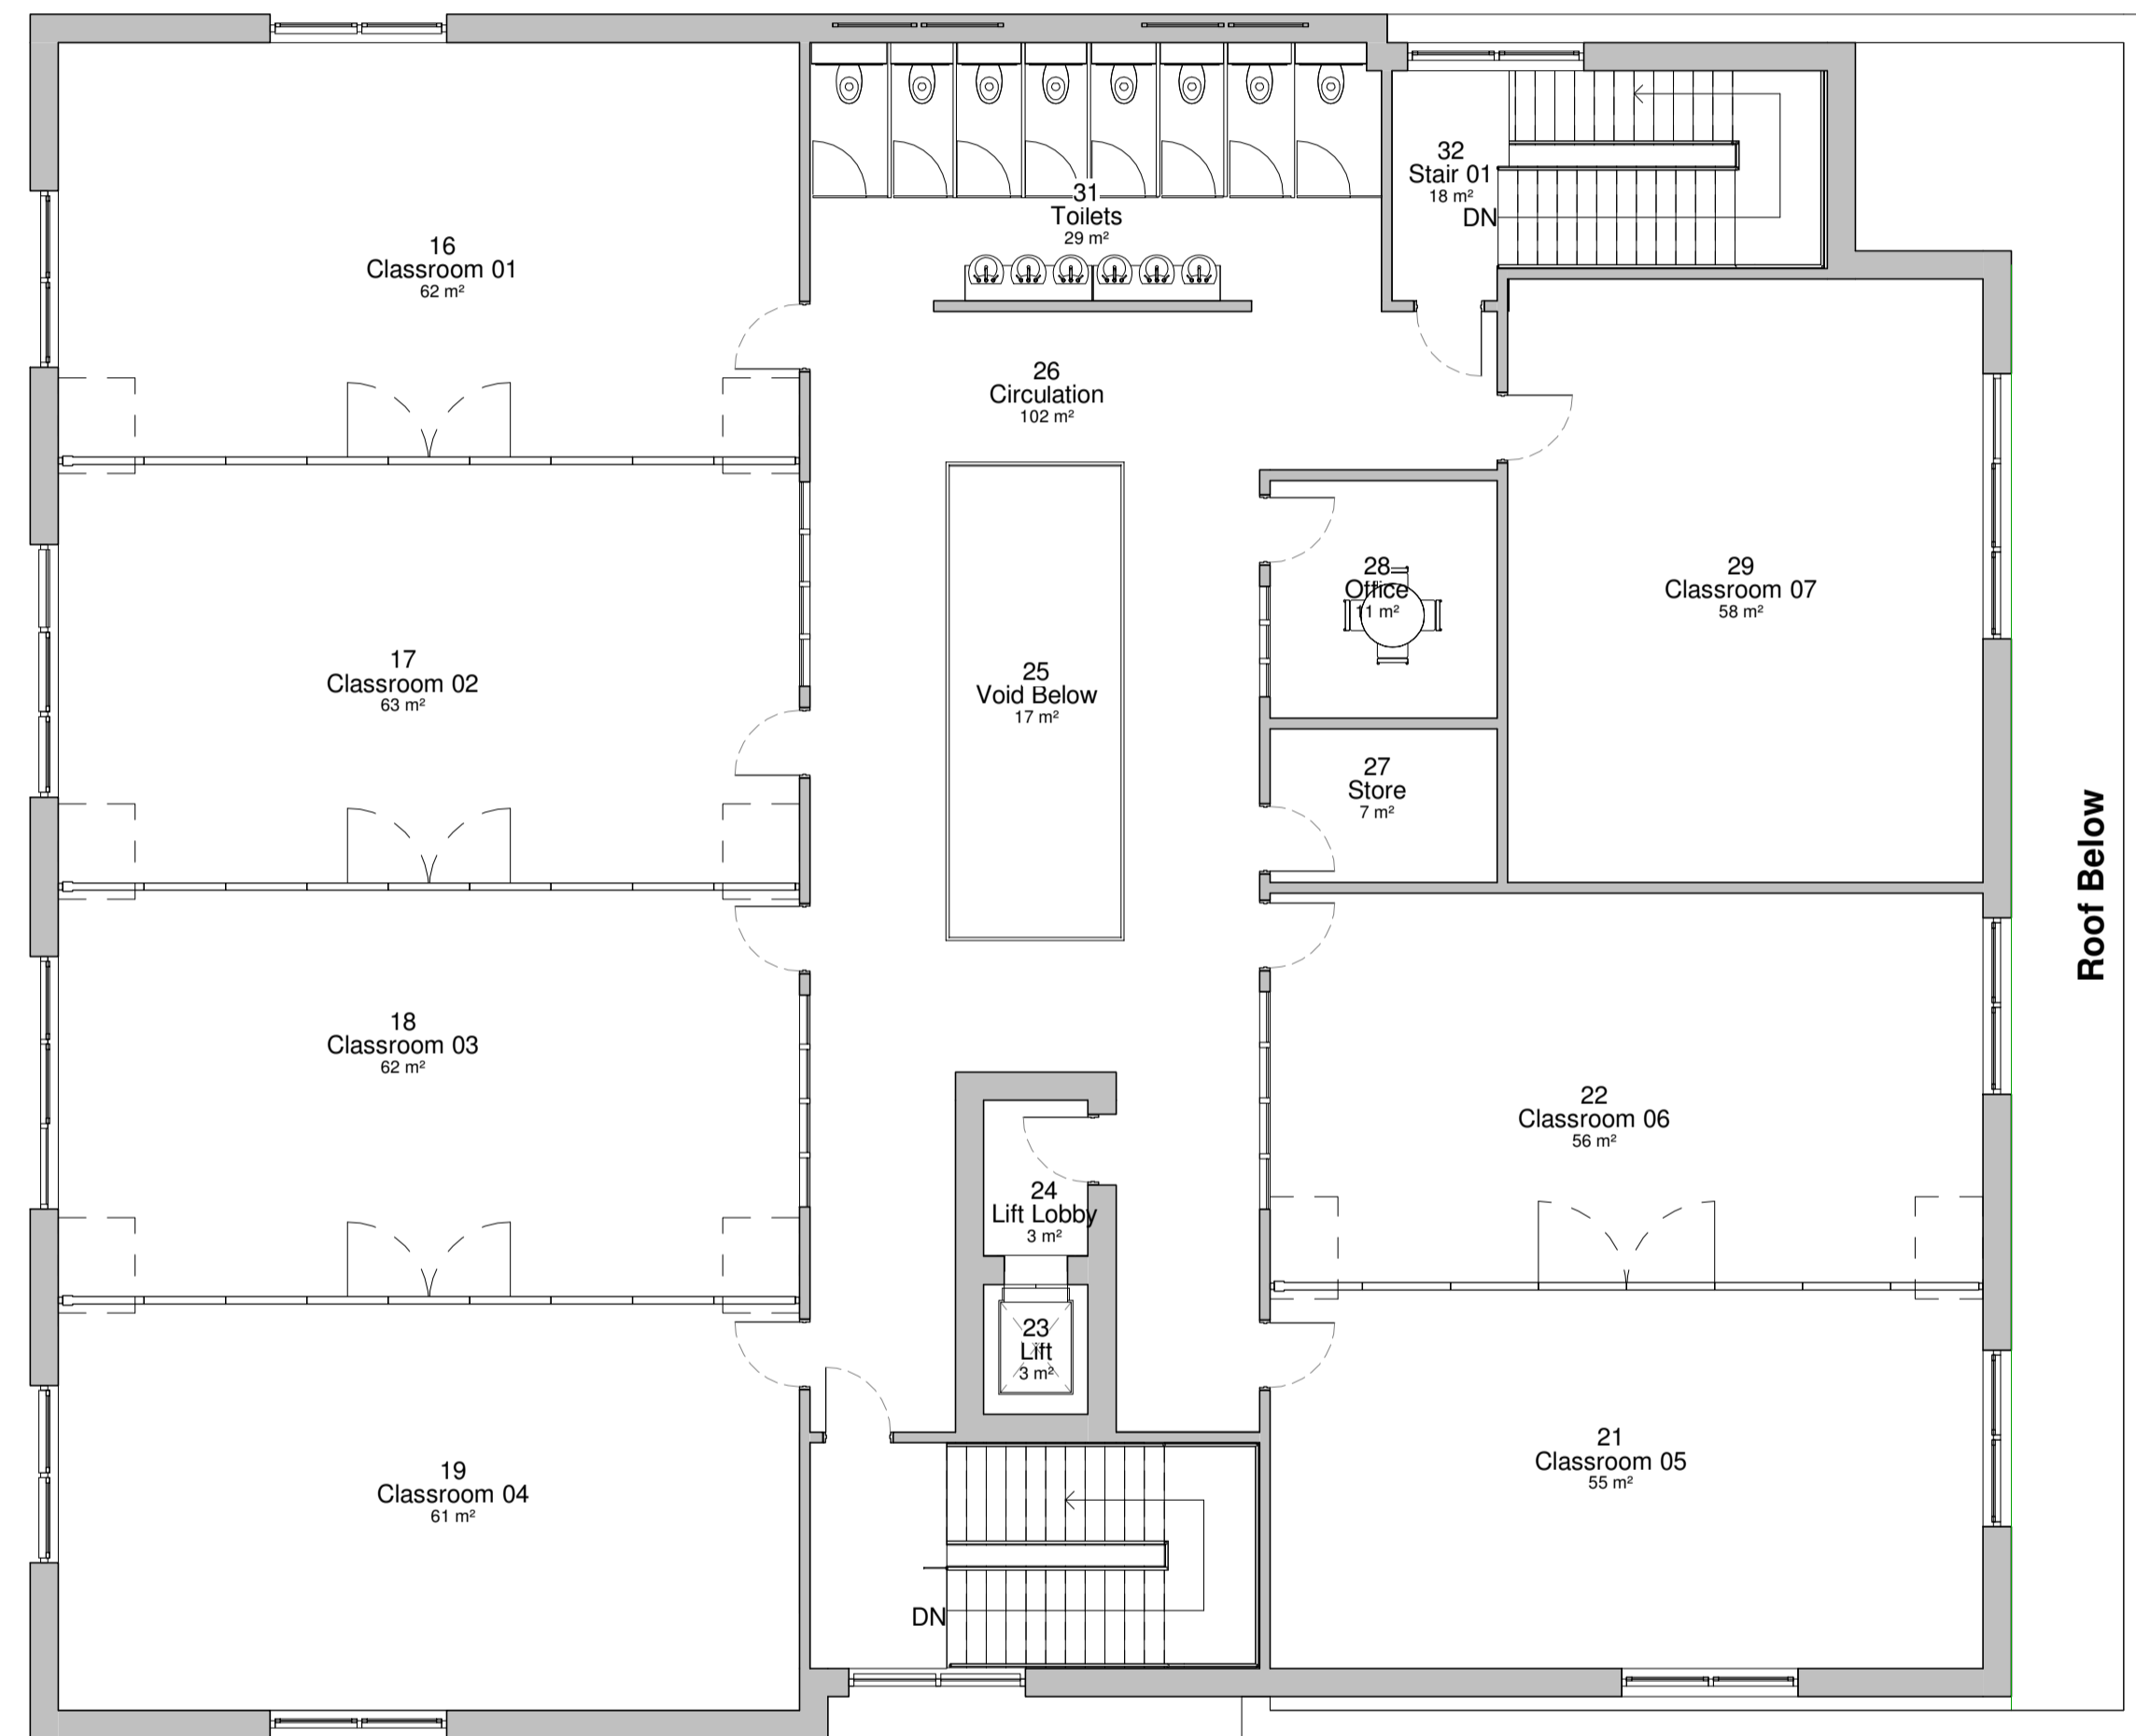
31
Toilets
29 m²

32
Stair 01
18 m²
DN

16
Classroom 01
62 m²

26
Circulation
102 m²

28
Office
11 m²

29
Classroom 07
58 m²

17
Classroom 02
63 m²

25
Void Below
17 m²

27
Store
7 m²

Roof Below

18
Classroom 03
62 m²

22
Classroom 06
56 m²

24
Lift Lobby
3 m²

23
Lift
3 m²

19
Classroom 04
61 m²

21
Classroom 05
55 m²

DN